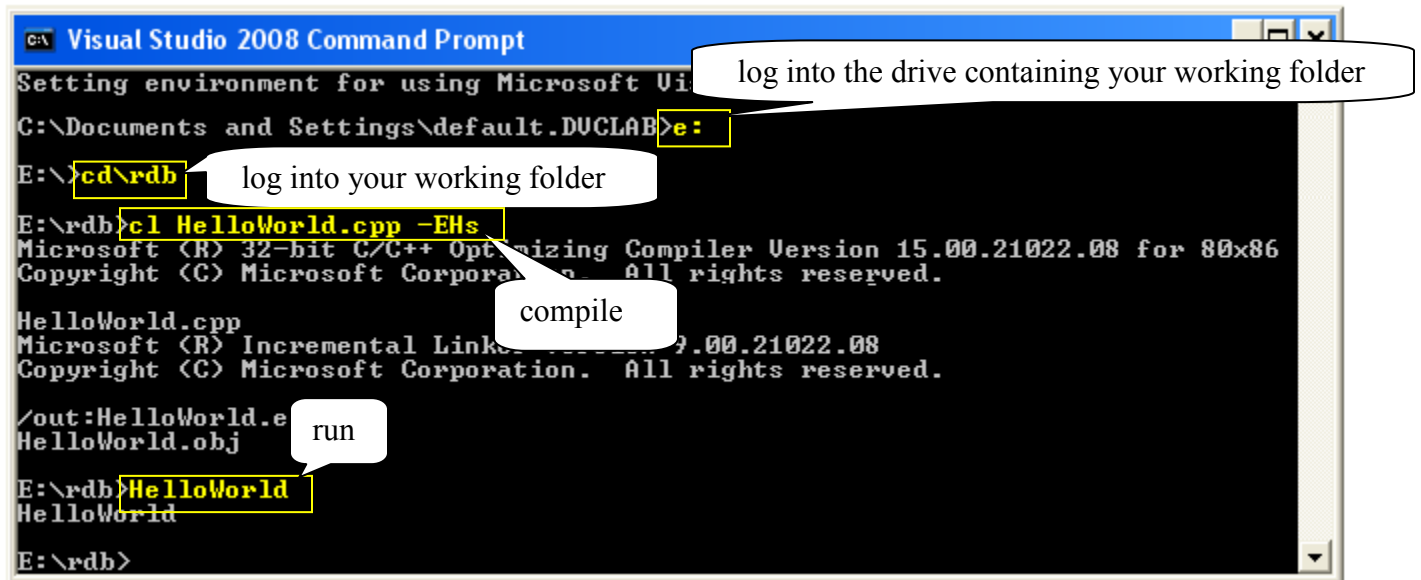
Visual Studio 2008 Command Prompt

Setting environment for using Microsoft Vi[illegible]

log into the drive containing your working folder

C:\Documents and Settings\default.DVCLAB>e:

E:\>cd\rdb

log into your working folder

E:\rdb>cl HelloWorld.cpp -EHs
Microsoft (R) 32-bit C/C++ Opt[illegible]izing Compiler Version 15.00.21022.08 for 80x86
Copyright (C) Microsoft Corpora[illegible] All rights reserved.

compile

HelloWorld.cpp
Microsoft (R) Incremental Link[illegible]9.00.21022.08
Copyright (C) Microsoft Corporation. All rights reserved.

/out:HelloWorld.e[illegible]
HelloWorld.obj

run

E:\rdb>HelloWorld
HelloWorld

E:\rdb>